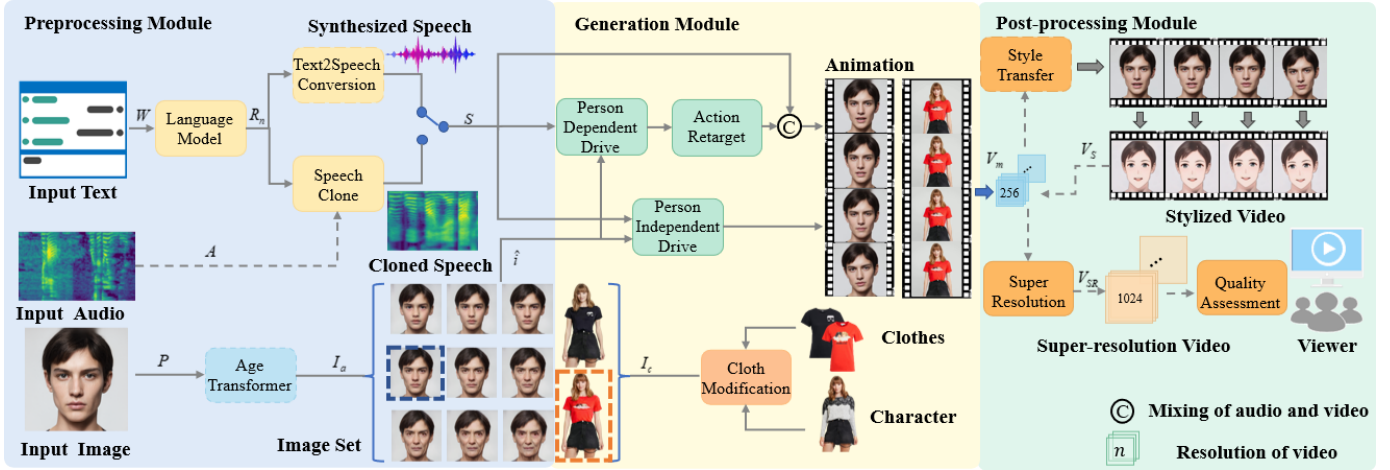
Preprocessing Module

Synthesized Speech

Generation Module

Post-processing Module

Text2Speech Conversion

Input Text

$W$

Language Model

$R_n$

Speech Clone

$S$

$A$

Input Audio

Cloned Speech

Person Dependent Drive

Action Retarget

Person Independent Drive

$\hat{I}$

Animation

Style Transfer

$V_m$

256

$V_S$

Stylized Video

Super Resolution

$V_{SR}$

1024

Quality Assessment

Super-resolution Video

Viewer

Input Image

$P$

Age Transformer

$I_a$

Image Set

$I_c$

Cloth Modification

Clothes

Character

Mixing of audio and video

$n$

Resolution of video